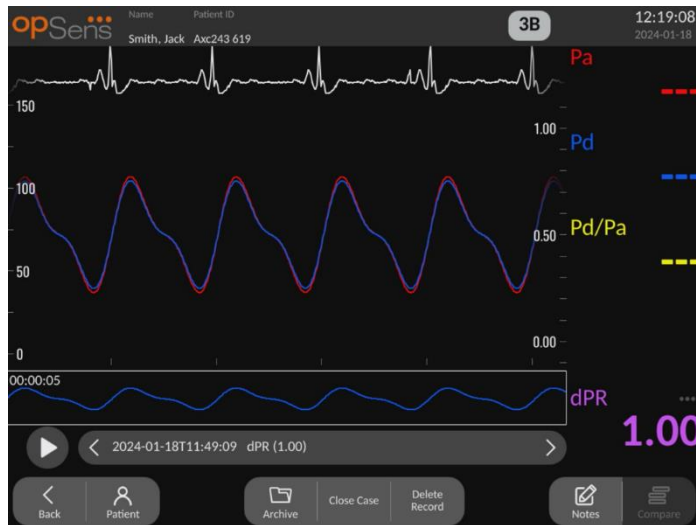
opSens

Name
Smith, Jack

Patient ID
Axc243 619

3B

12:19:08
2024-01-18

Pa

150

1.00

Pd

100

0.50

Pd/Pa

50

0

0.00

00:00:05

dPR

1.00

2024-01-18T11:49:09 dPR (1.00)

Back

Patient

Archive

Close Case

Delete Record

Notes

Compare